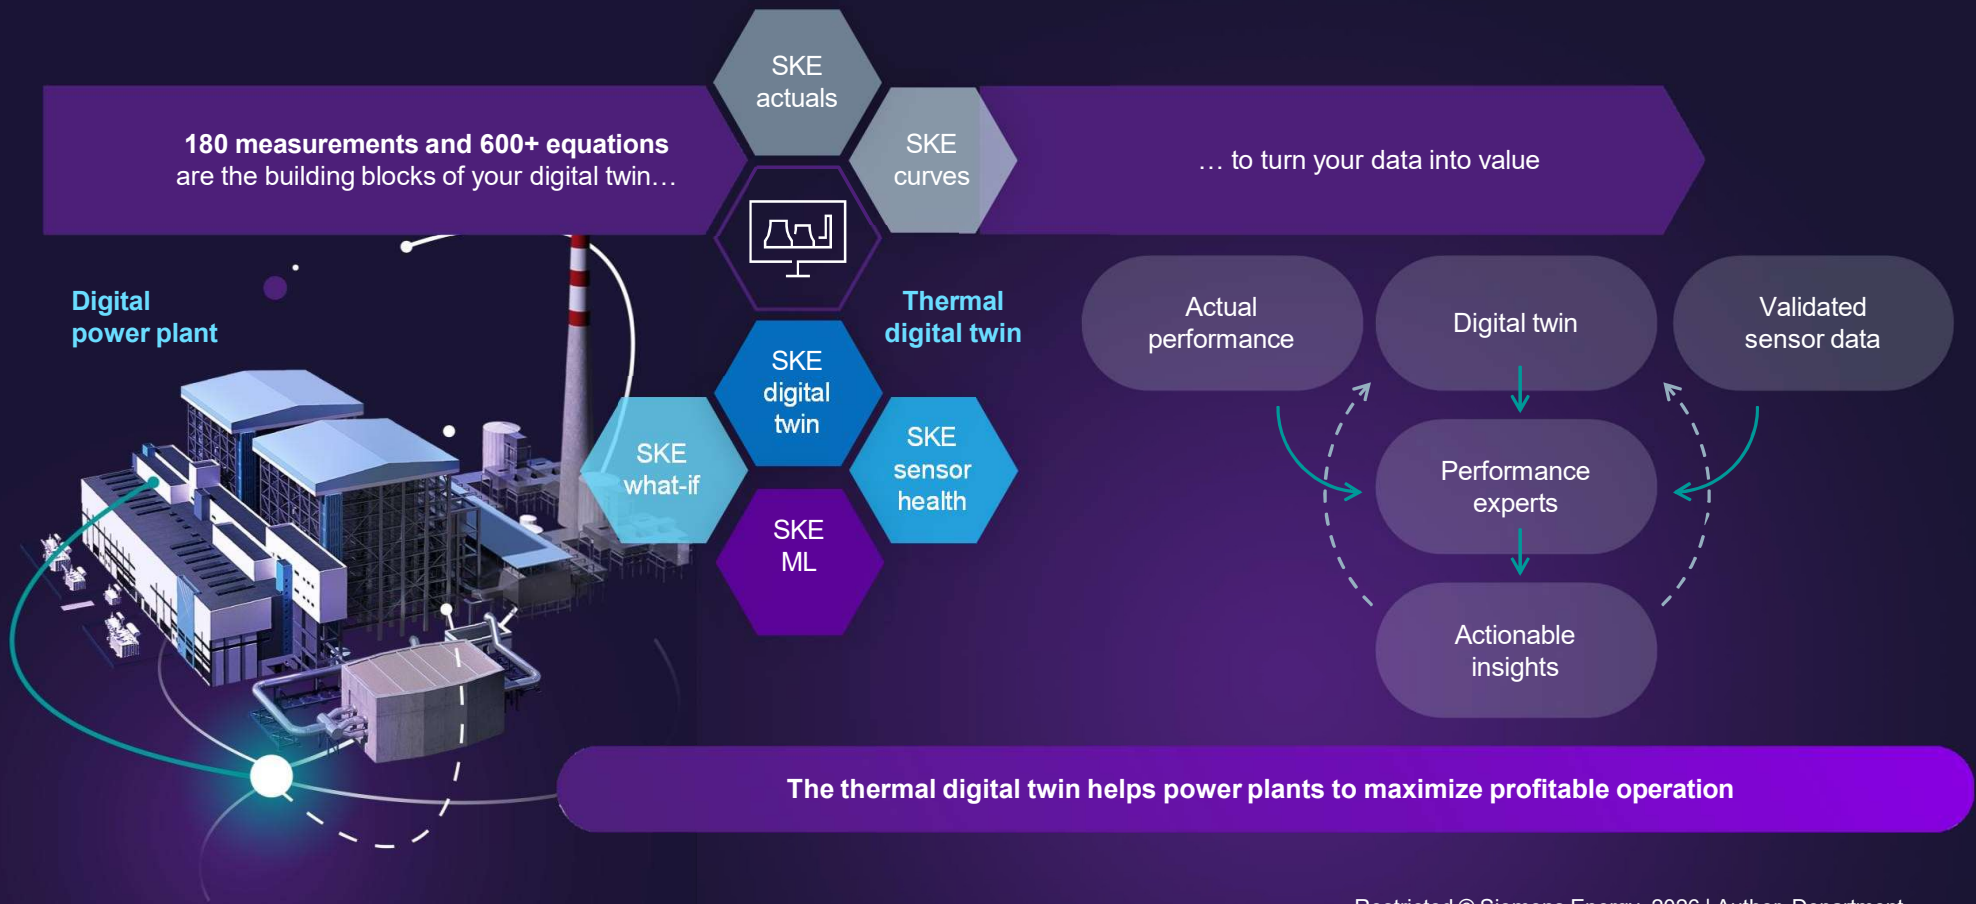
180 measurements and 600+ equations
are the building blocks of your digital twin…

SKE actuals

SKE curves

… to turn your data into value

Digital power plant

Thermal digital twin

Actual performance

Digital twin

Validated sensor data

SKE digital twin

SKE what-if

SKE sensor health

SKE ML

Performance experts

Actionable insights

The thermal digital twin helps power plants to maximize profitable operation

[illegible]